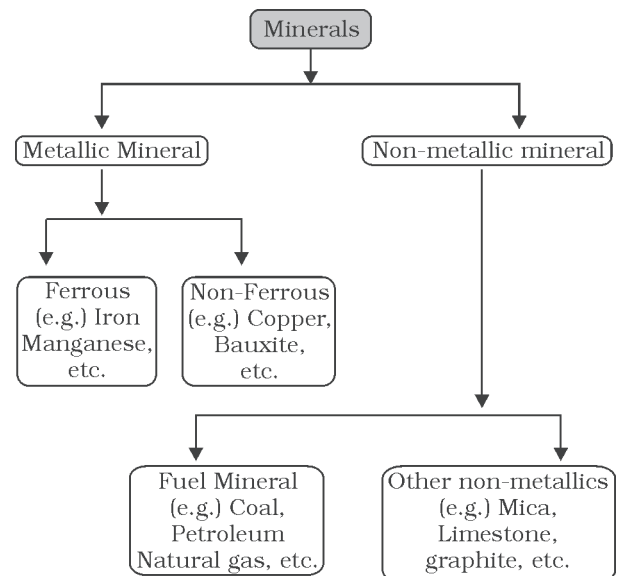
Minerals

Metallic Mineral

Non-metallic mineral

Ferrous (e.g.) Iron Manganese, etc.

Non-Ferrous (e.g.) Copper, Bauxite, etc.

Fuel Mineral (e.g.) Coal, Petroleum Natural gas, etc.

Other non-metallics (e.g.) Mica, Limestone, graphite, etc.